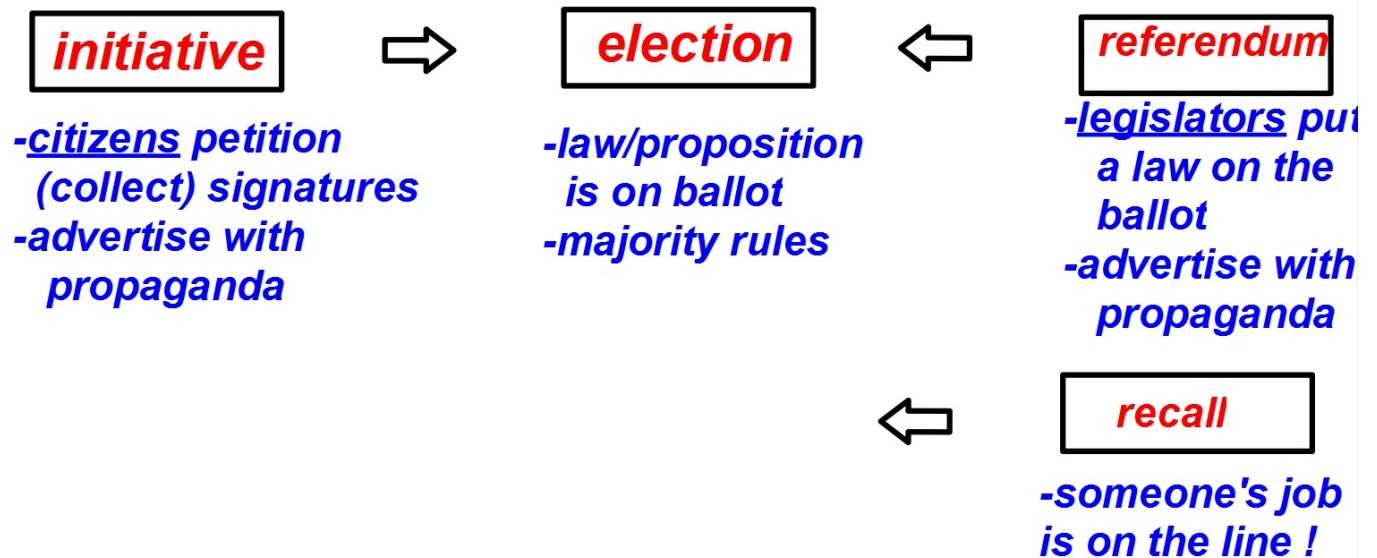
initiative

-citizens petition (collect) signatures
-advertise with propaganda

election

-law/proposition is on ballot
-majority rules

referendum

-legislators put a law on the ballot
-advertise with propaganda

recall

-someone's job is on the line !